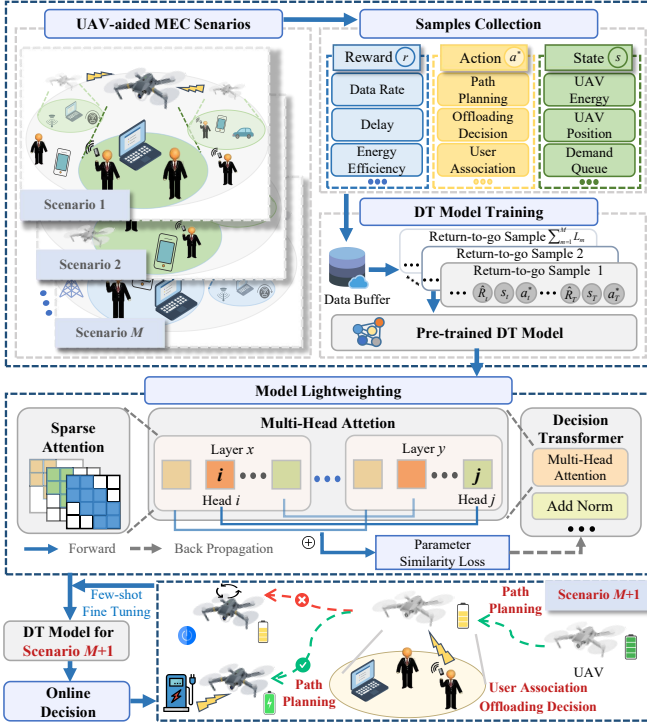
UAV-aided MEC Senarios

Samples Collection

Reward $r$

Action $a^*$

State $s$

Data Rate

Delay

Energy Efficiency

Path Planning

Offloading Decision

User Association

UAV Energy

UAV Position

Demand Queue

Scenario 1

Scenario 2

Scenario $M$

DT Model Training

Return-to-go Sample $\sum_{m=1}^{M} L_m$

Return-to-go Sample 2

Return-to-go Sample 1

Data Buffer

$\hat{R}_1$ $s_1$ $a_1^*$ $\hat{R}_T$ $s_T$ $a_T^*$

Pre-trained DT Model

Model Lightweighting

Sparse Attention

Multi-Head Attetion

Layer $x$

Layer $y$

$i$

$j$

Head $i$

Head $j$

Decision Transformer

Multi-Head Attention

Add Norm

Forward

Back Propagation

Parameter Similarity Loss

Few-shot Fine Tuning

DT Model for Scenario $M$+1

Online Decision

Path Planning

Scenario $M$+1

UAV

Path Planning

User Association

Offloading Decision